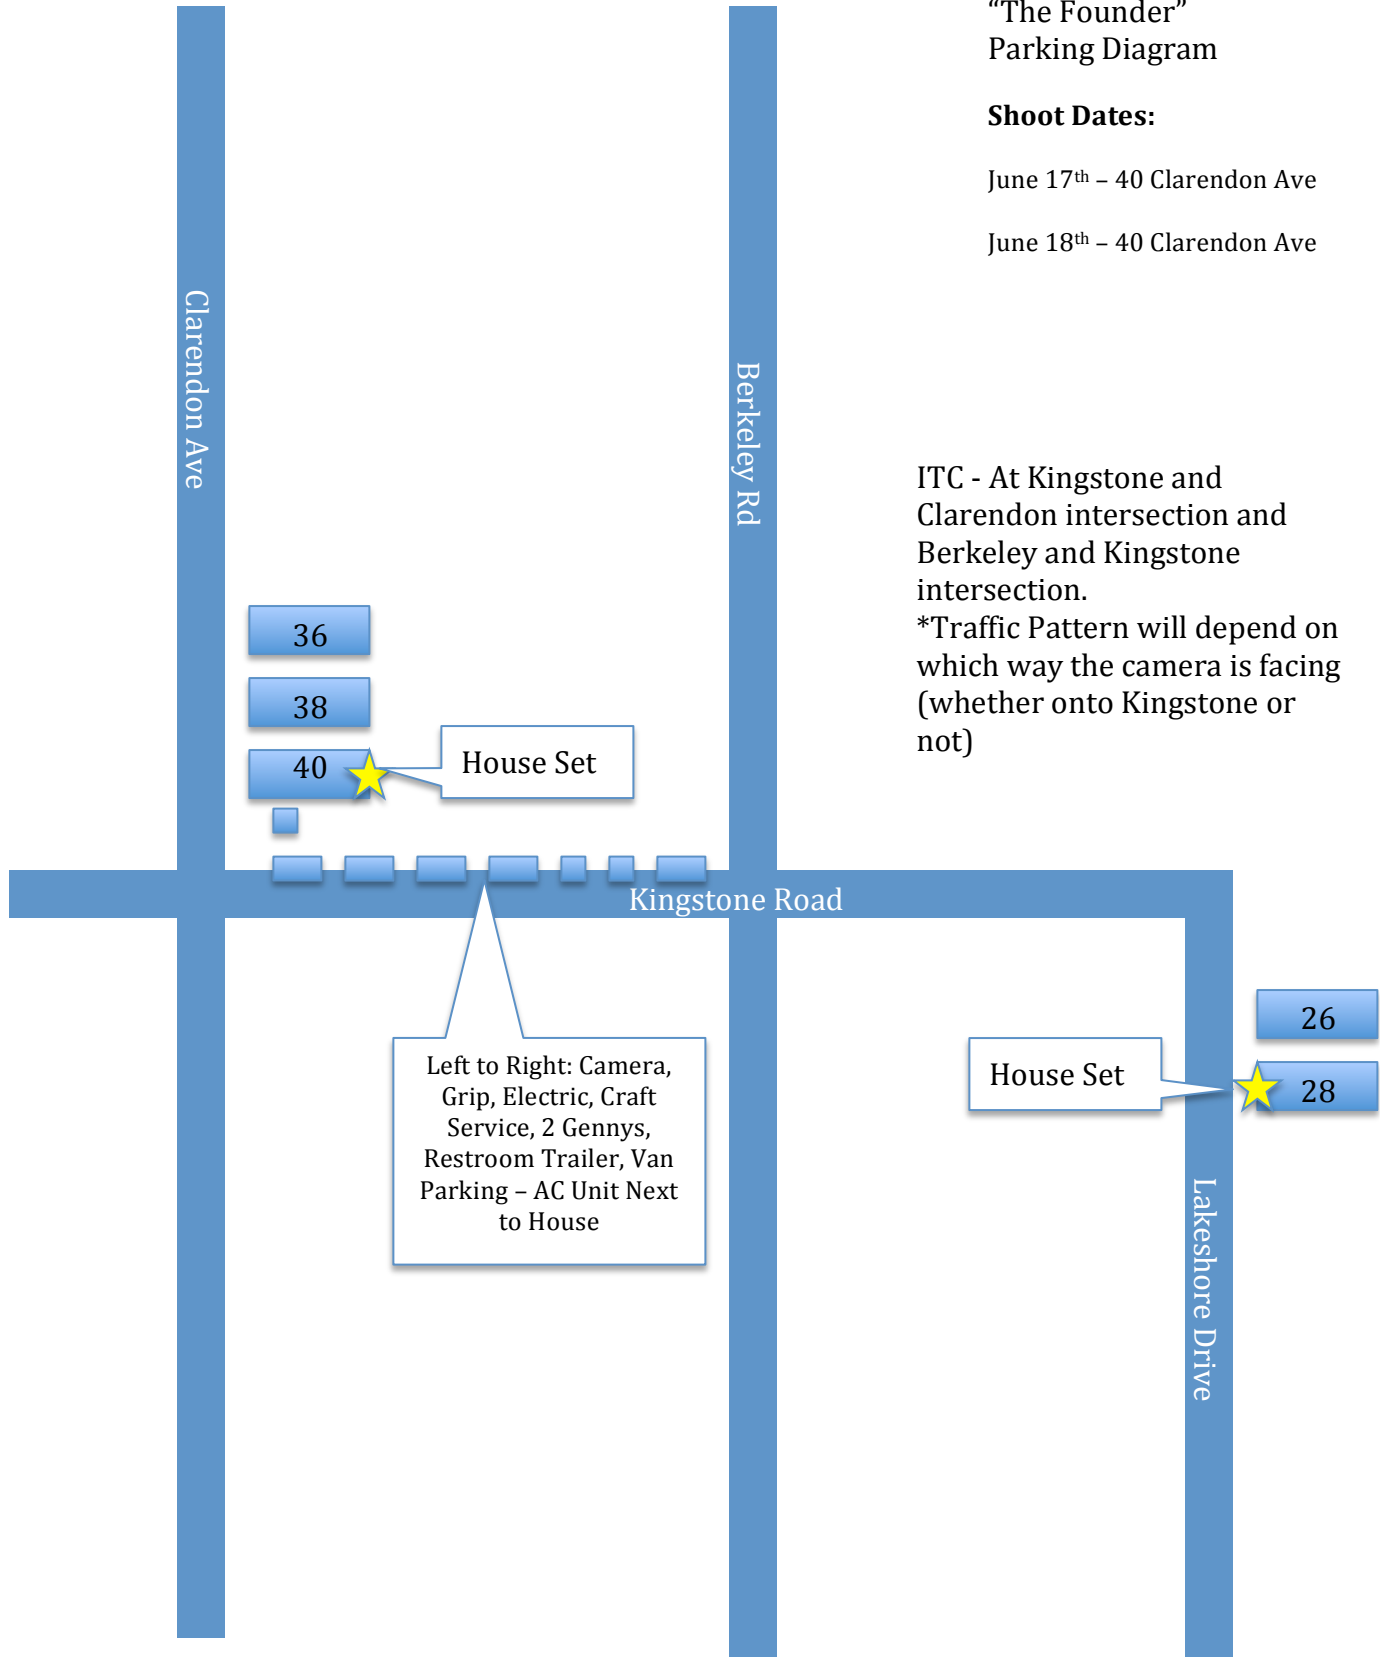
"The Founder"
Parking Diagram

**Shoot Dates:**

June 17$^{th}$ – 40 Clarendon Ave

June 18$^{th}$ – 40 Clarendon Ave

Clarendon Ave

Berkeley Rd

ITC - At Kingstone and Clarendon intersection and Berkeley and Kingstone intersection.
*Traffic Pattern will depend on which way the camera is facing (whether onto Kingstone or not)

36

38

40

House Set

Kingstone Road

Left to Right: Camera, Grip, Electric, Craft Service, 2 Gennys, Restroom Trailer, Van Parking – AC Unit Next to House

26

House Set

28

Lakeshore Drive